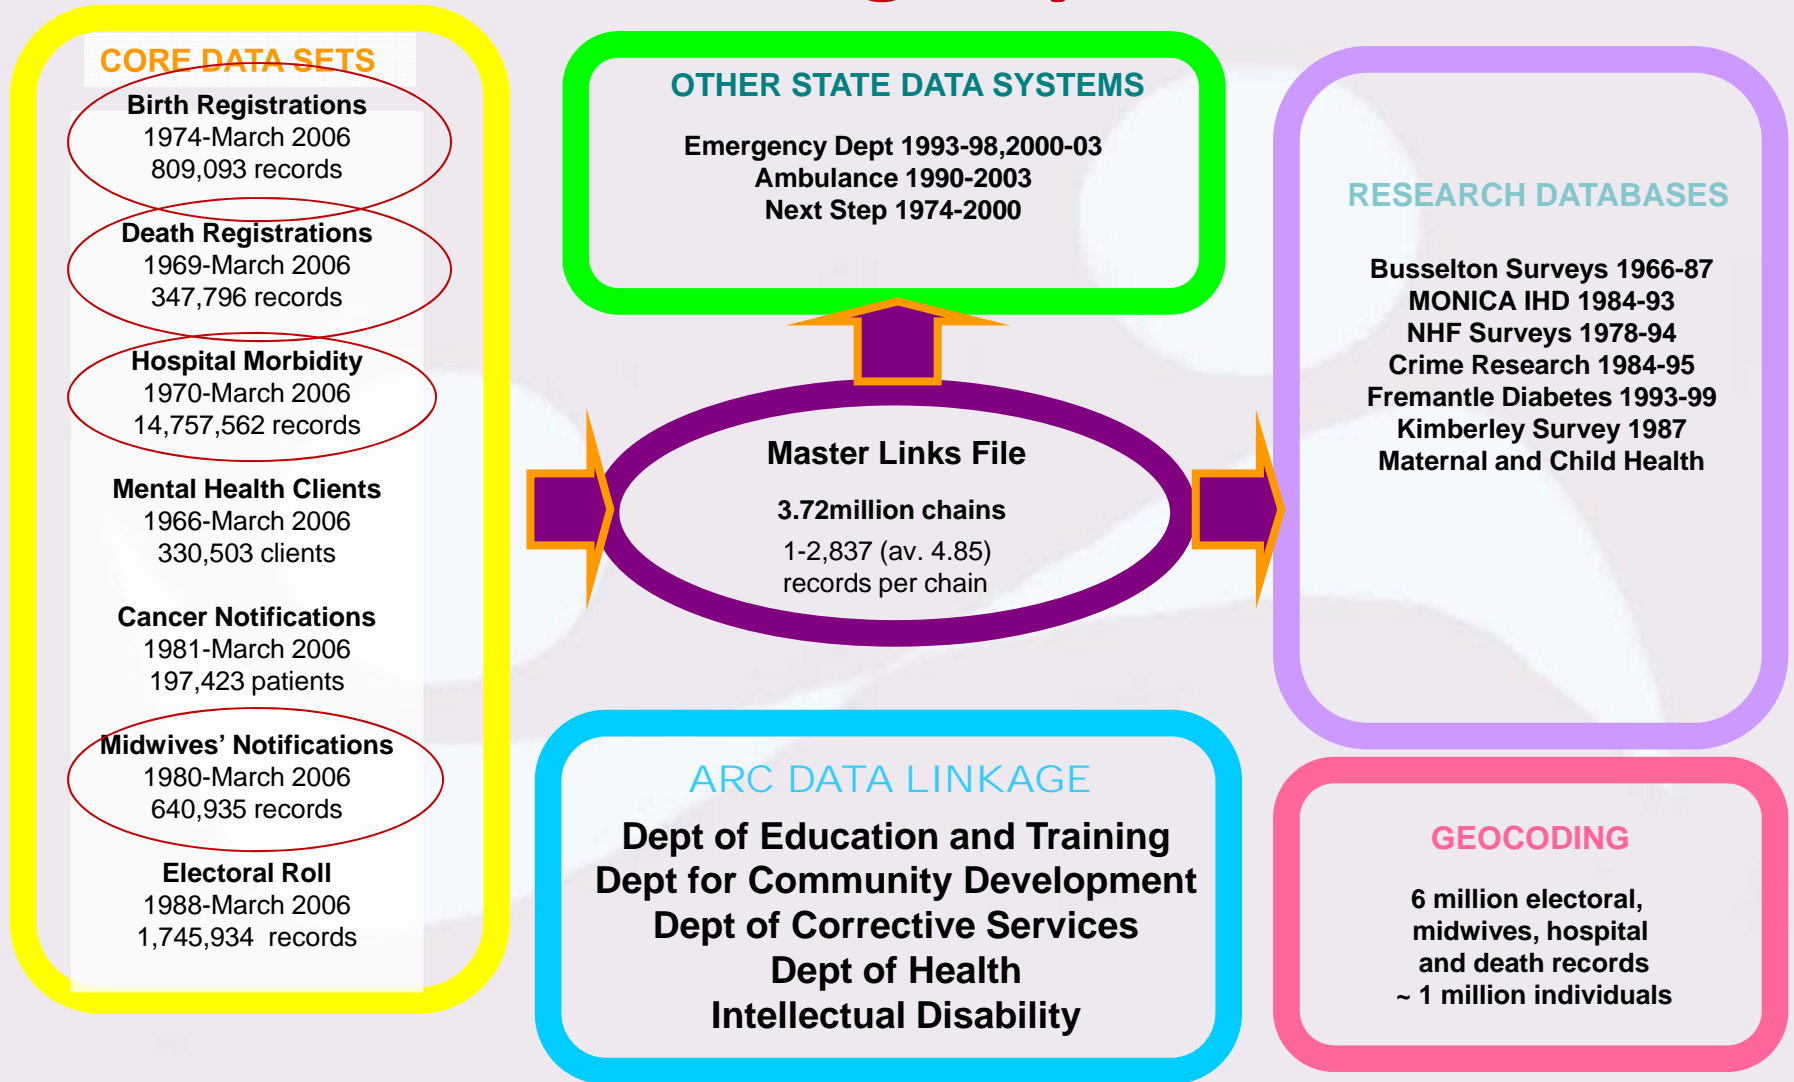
CORE DATA SETS

Birth Registrations
1974-March 2006
809,093 records

Death Registrations
1969-March 2006
347,796 records

Hospital Morbidity
1970-March 2006
14,757,562 records

Mental Health Clients
1966-March 2006
330,503 clients

Cancer Notifications
1981-March 2006
197,423 patients

Midwives' Notifications
1980-March 2006
640,935 records

Electoral Roll
1988-March 2006
1,745,934 records

OTHER STATE DATA SYSTEMS

Emergency Dept 1993-98,2000-03
Ambulance 1990-2003
Next Step 1974-2000

Master Links File

3.72million chains

1-2,837 (av. 4.85)
records per chain

RESEARCH DATABASES

Busselton Surveys 1966-87
MONICA IHD 1984-93
NHF Surveys 1978-94
Crime Research 1984-95
Fremantle Diabetes 1993-99
Kimberley Survey 1987
Maternal and Child Health

ARC DATA LINKAGE

Dept of Education and Training
Dept for Community Development
Dept of Corrective Services
Dept of Health
Intellectual Disability

GEOCODING

6 million electoral, midwives, hospital and death records
~ 1 million individuals